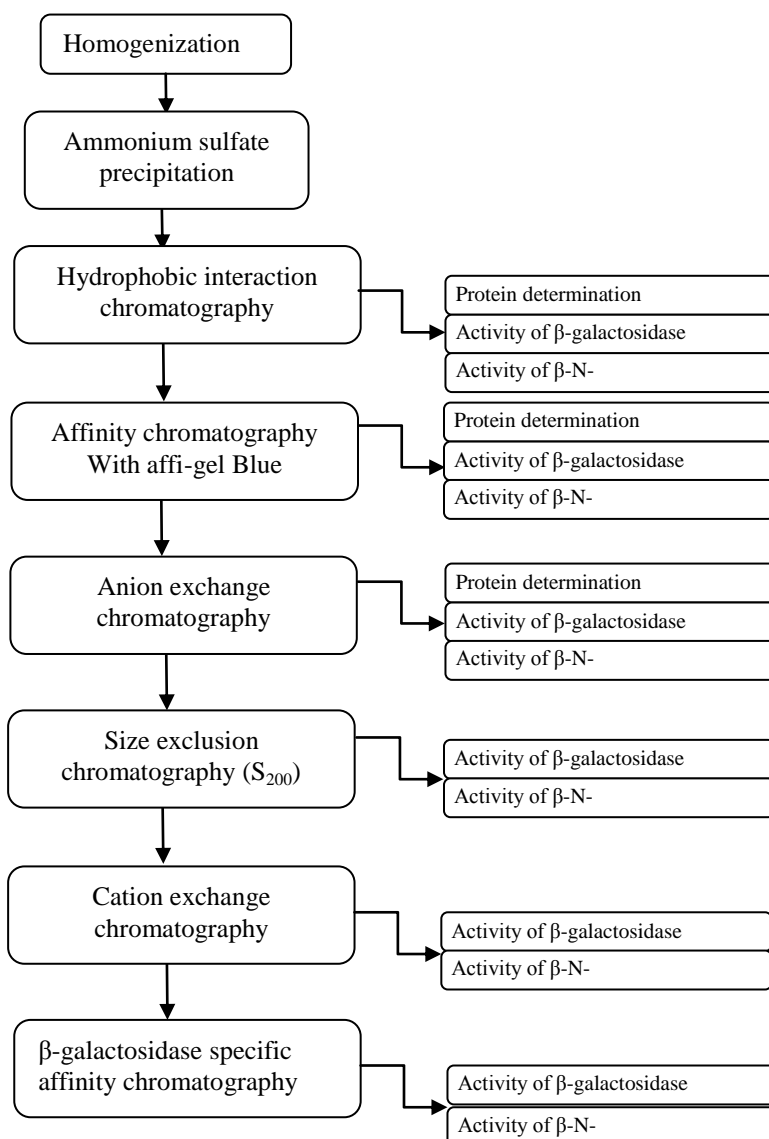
Homogenization

Ammonium sulfate precipitation

Hydrophobic interaction chromatography

Protein determination
Activity of β-galactosidase
Activity of β-N-

Affinity chromatography With affi-gel Blue

Protein determination
Activity of β-galactosidase
Activity of β-N-

Anion exchange chromatography

Protein determination
Activity of β-galactosidase
Activity of β-N-

Size exclusion chromatography ($S_{200}$)

Activity of β-galactosidase
Activity of β-N-

Cation exchange chromatography

Activity of β-galactosidase
Activity of β-N-

β-galactosidase specific affinity chromatography

Activity of β-galactosidase
Activity of β-N-